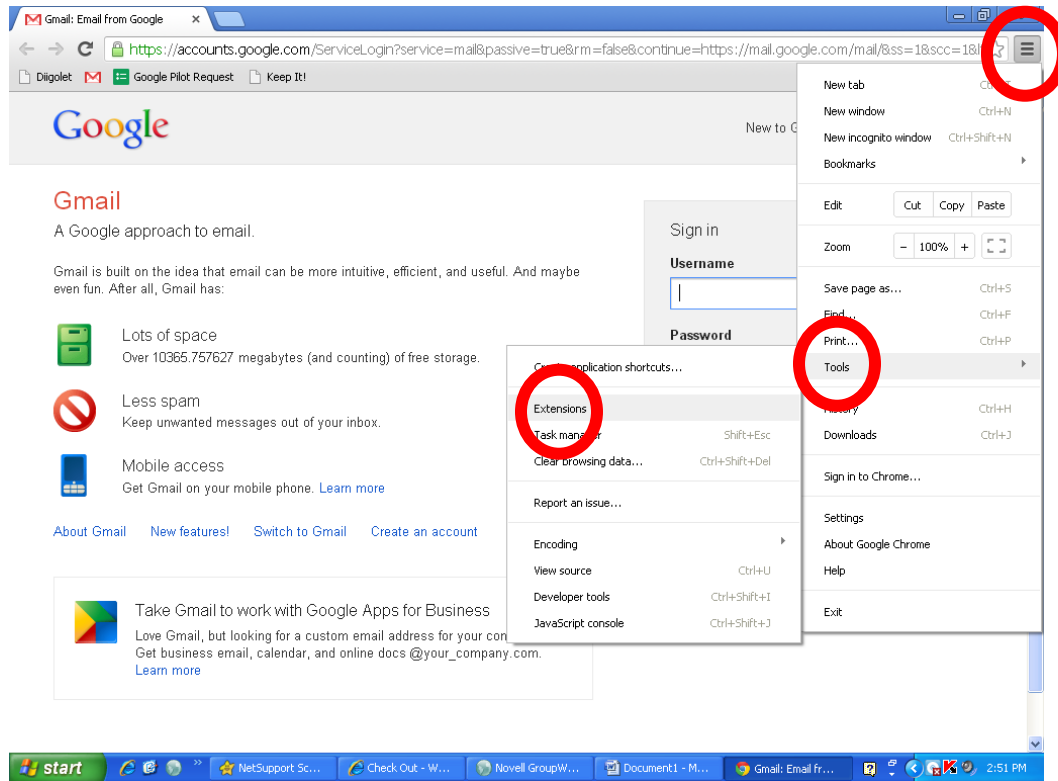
Gmail: Email from Google

https://accounts.google.com/ServiceLogin?service=mail&passive=true&rm=false&continue=https://mail.google.com/mail/&ss=1&scc=1&l

Diigolet Google Pilot Request Keep It!

Google

New to G

Gmail

A Google approach to email.

Gmail is built on the idea that email can be more intuitive, efficient, and useful. And maybe even fun. After all, Gmail has:

Lots of space
Over 10365.757627 megabytes (and counting) of free storage.

Less spam
Keep unwanted messages out of your inbox.

Mobile access
Get Gmail on your mobile phone. Learn more

About Gmail New features! Switch to Gmail Create an account

Take Gmail to work with Google Apps for Business
Love Gmail, but looking for a custom email address for your com
Get business email, calendar, and online docs @your_company.com.
Learn more

Sign in
Username
Password

Cre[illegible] application shortcuts...
Extensions
Task mana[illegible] Shift+Esc
Clear browsing data... Ctrl+Shift+Del
Report an issue...
Encoding
View source Ctrl+U
Developer tools Ctrl+Shift+I
JavaScript console Ctrl+Shift+J

New tab Ctrl+T
New window Ctrl+N
New incognito window Ctrl+Shift+N
Bookmarks
Edit Cut Copy Paste
Zoom − 100% +
Save page as... Ctrl+S
Find... Ctrl+F
Print... Ctrl+P
Tools
History Ctrl+H
Downloads Ctrl+J
Sign in to Chrome...
Settings
About Google Chrome
Help
Exit

start NetSupport Sc... Check Out - W... Novell GroupW... Document1 - M... Gmail: Email fr... 2:51 PM